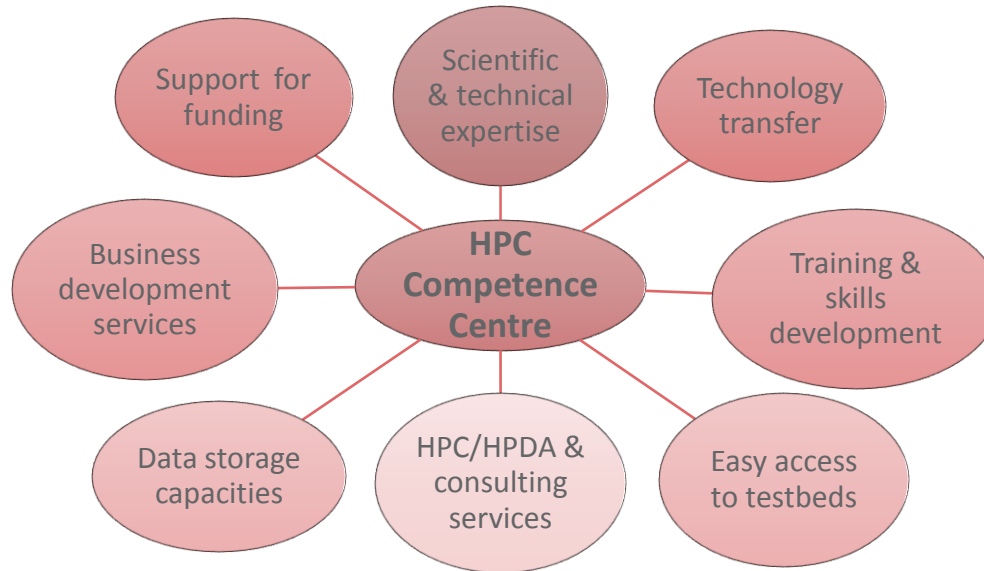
Support for funding

Scientific & technical expertise

Technology transfer

Business development services

HPC Competence Centre

Training & skills development

Data storage capacities

HPC/HPDA & consulting services

Easy access to testbeds